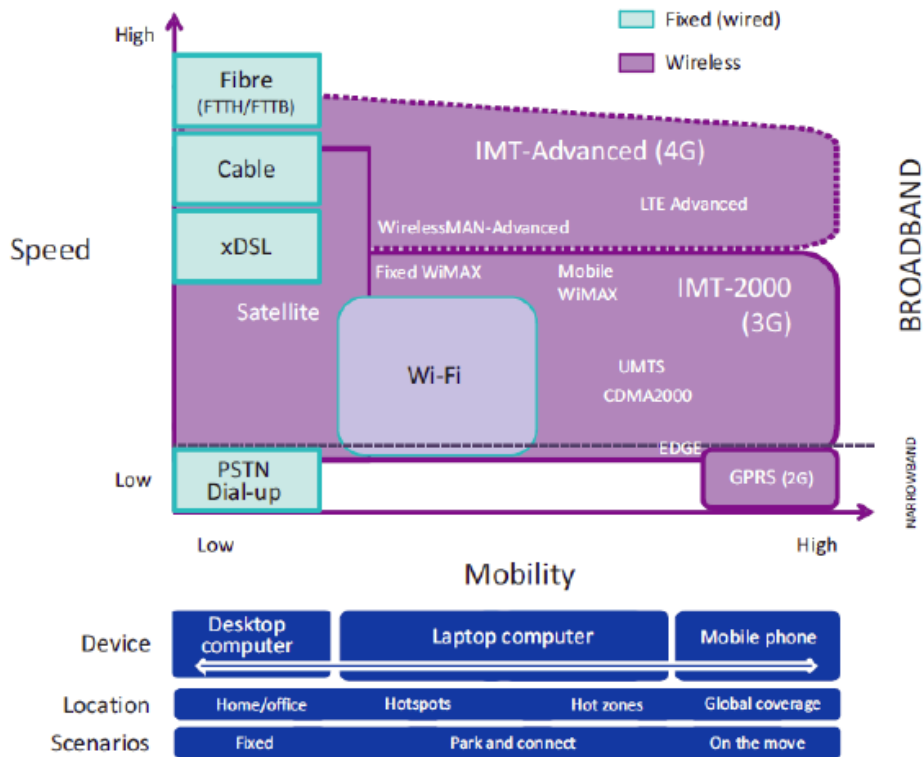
Fixed (wired)

Wireless

High

Fibre (FTTH/FTTB)

Cable

xDSL

Speed

IMT-Advanced (4G)

LTE Advanced

WirelessMAN-Advanced

Fixed WiMAX

Mobile WiMAX

IMT-2000 (3G)

Satellite

Wi-Fi

UMTS

CDMA2000

EDGE

BROADBAND

NARROWBAND

Low

PSTN Dial-up

GPRS (2G)

Low

High

Mobility

Device

Desktop computer

Laptop computer

Mobile phone

Location

Home/office

Hotspots

Hot zones

Global coverage

Scenarios

Fixed

Park and connect

On the move